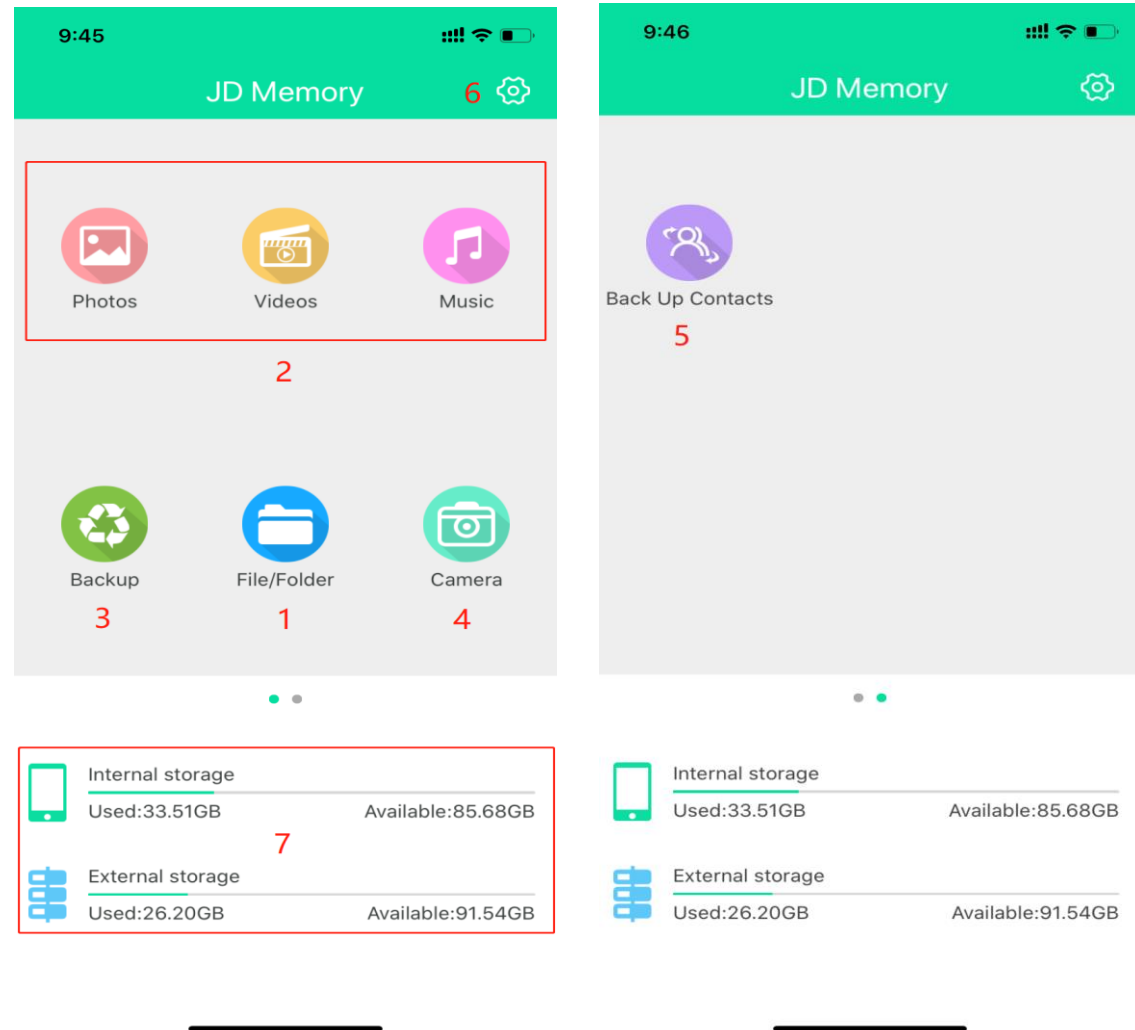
9:45

JD Memory 6

Photos Videos Music

2

Backup File/Folder Camera

3 1 4

Internal storage

Used:33.51GB Available:85.68GB

7

External storage

Used:26.20GB Available:91.54GB

9:46

JD Memory

Back Up Contacts

5

Internal storage

Used:33.51GB Available:85.68GB

External storage

Used:26.20GB Available:91.54GB